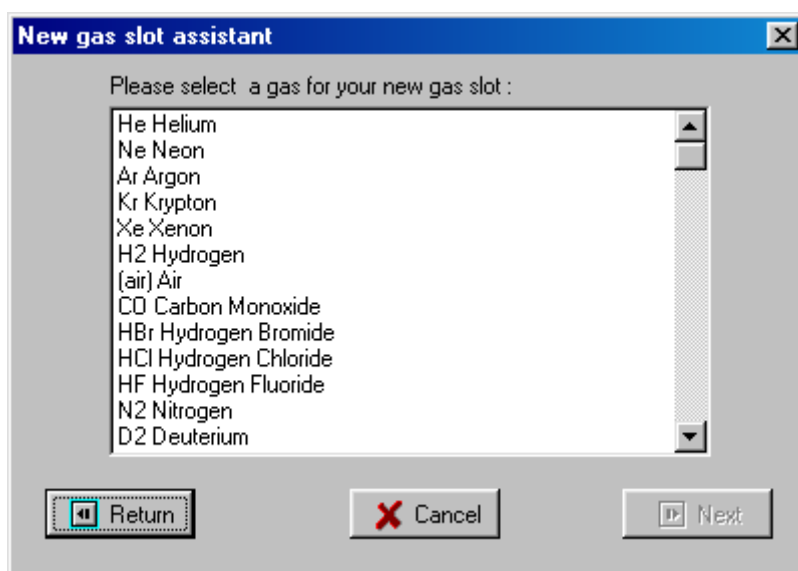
New gas slot assistant

Please select  a gas for your new gas slot :

He Helium
Ne Neon
Ar Argon
Kr Krypton
Xe Xenon
H2 Hydrogen
(air) Air
CO Carbon Monoxide
HBr Hydrogen Bromide
HCl Hydrogen Chloride
HF Hydrogen Fluoride
N2 Nitrogen
D2 Deuterium

Return

Cancel

Next